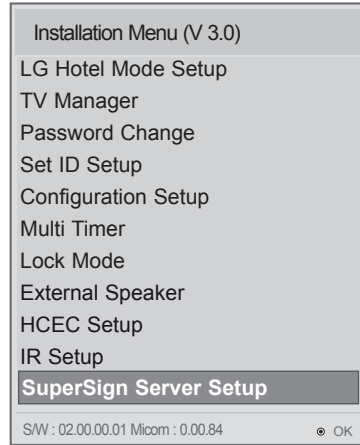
Installation Menu (V 3.0)
LG Hotel Mode Setup
TV Manager
Password Change
Set ID Setup
Configuration Setup
Multi Timer
Lock Mode
External Speaker
HCEC Setup
IR Setup
SuperSign Server Setup
S/W : 02.00.00.01 Micom : 0.00.84
OK